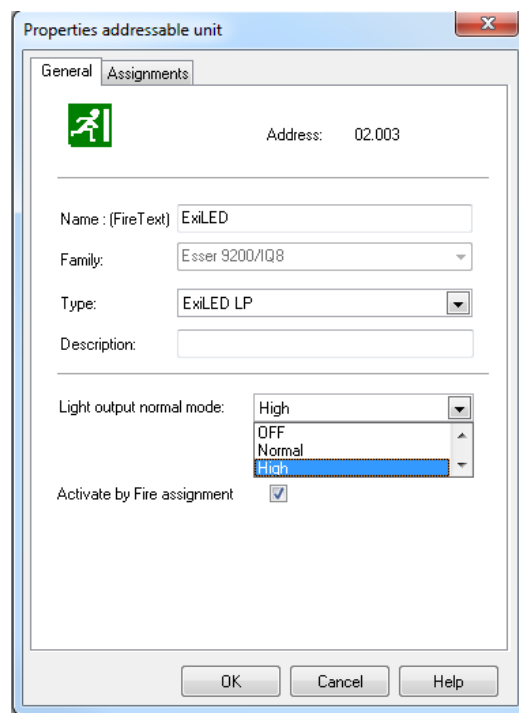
Properties addressable unit

General | Assignments

Address: 02.003

Name : (FireText) ExiLED

Family: Esser 9200/IQ8

Type: ExiLED LP

Description:

Light output normal mode: High

OFF
Normal
High

Activate by Fire assignment

OK | Cancel | Help